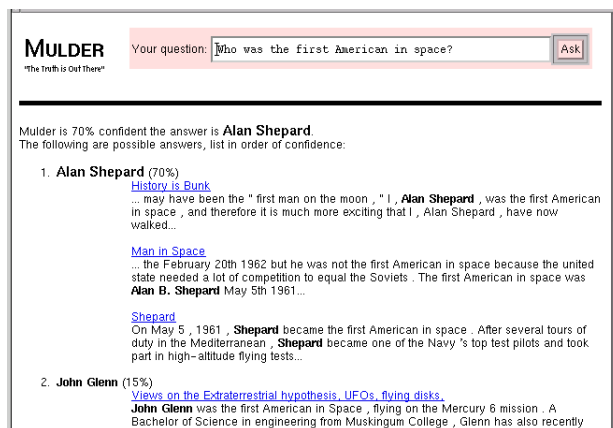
MULDER
"The Truth is Out There"

Your question: Who was the first American in space?

Ask

Mulder is 70% confident the answer is Alan Shepard.
The following are possible answers, list in order of confidence:

1. Alan Shepard (70%)
History is Bunk
... may have been the " first man on the moon , " I , Alan Shepard , was the first American in space , and therefore it is much more exciting that I , Alan Shepard , have now walked...

Man in Space
... the February 20th 1962 but he was not the first American in space because the united state needed a lot of competition to equal the Soviets . The first American in space was Alan B. Shepard May 5th 1961...

Shepard
On May 5 , 1961 , Shepard became the first American in space . After several tours of duty in the Mediterranean , Shepard became one of the Navy 's top test pilots and took part in high-altitude flying tests...

2. John Glenn (15%)
Views on the Extraterrestrial hypothesis, UFOs, flying disks,
John Glenn was the first American in Space , flying on the Mercury 6 mission . A Bachelor of Science in engineering from Muskingum College , Glenn has also recently